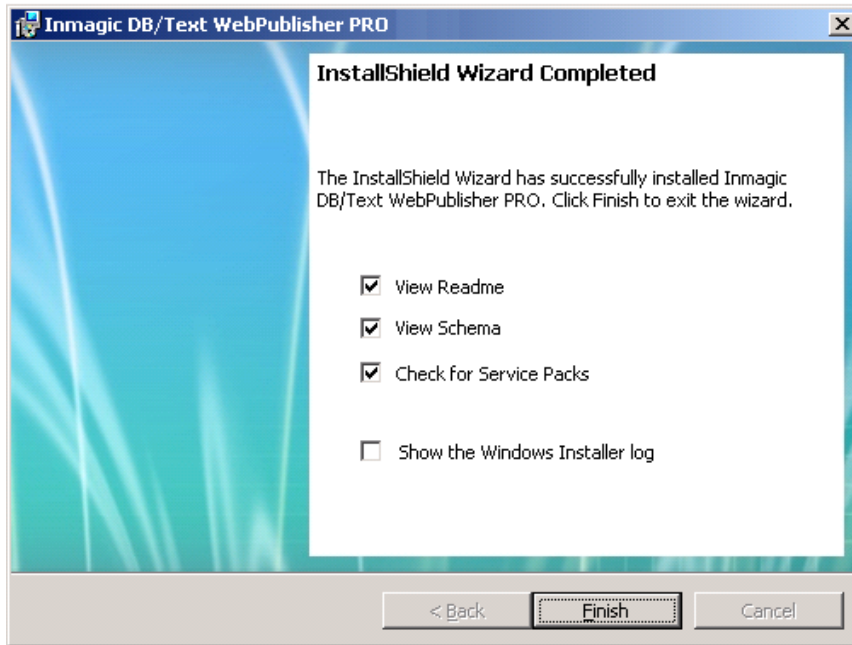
Inmagic DB/Text WebPublisher PRO

InstallShield Wizard Completed

The InstallShield Wizard has successfully installed Inmagic DB/Text WebPublisher PRO. Click Finish to exit the wizard.

☑ View Readme

☑ View Schema

☑ Check for Service Packs

☐ Show the Windows Installer log

< Back | Finish | Cancel